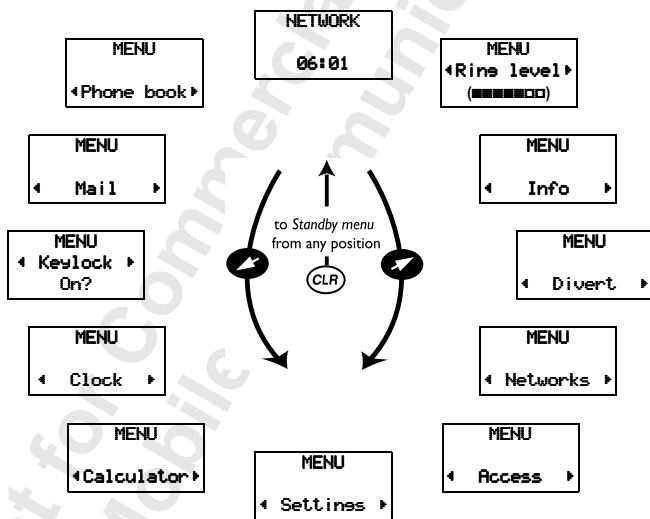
NETWORK
06:01

MENU
◂Phone book▸

MENU
◂Rine level▸
(■■■■■□□)

MENU
◂ Mail ▸

MENU
◂ Info ▸

to *Standby menu* from any position

CLR

MENU
◂ Keylock ▸
On?

MENU
◂ Divert ▸

MENU
◂ Clock ▸

MENU
◂ Networks ▸

MENU
◂Calculator▸

MENU
◂ Access ▸

MENU
◂ Settines ▸